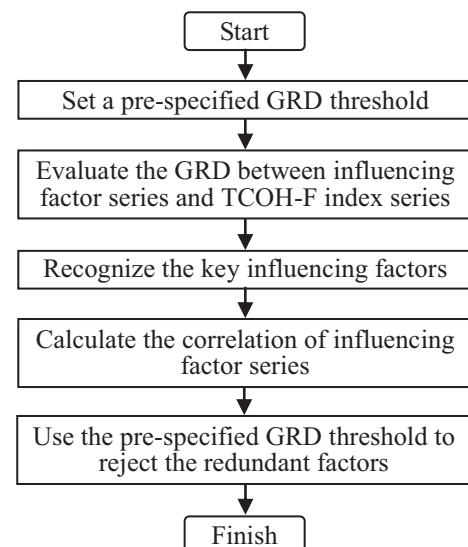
Start

Set a pre-specified GRD threshold

Evaluate the GRD between influencing factor series and TCOH-F index series

Recognize the key influencing factors

Calculate the correlation of influencing factor series

Use the pre-specified GRD threshold to reject the redundant factors

Finish